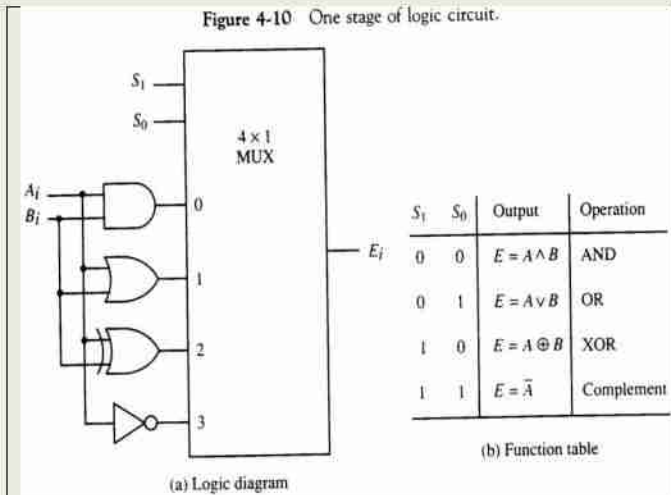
Figure 4-10 One stage of logic circuit.

$S_1$

$S_0$

4 × 1
MUX

$A_i$

$B_i$

0

1

2

3

$E_i$

(a) Logic diagram

| $S_1$ | $S_0$ | Output | Operation |
|---|---|---|---|
| 0 | 0 | $E = A \wedge B$ | AND |
| 0 | 1 | $E = A \vee B$ | OR |
| 1 | 0 | $E = A \oplus B$ | XOR |
| 1 | 1 | $E = \bar{A}$ | Complement |

(b) Function table